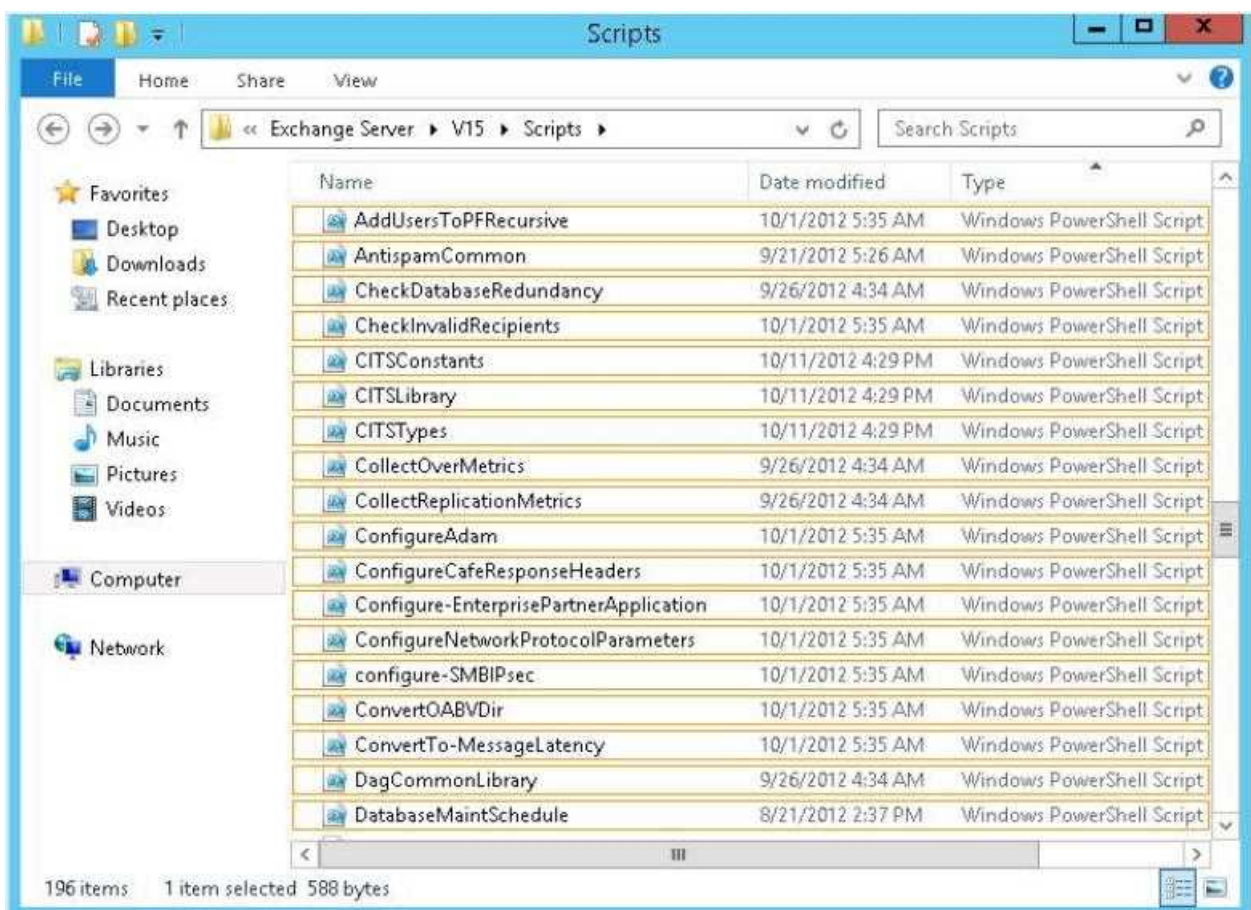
Scripts

File Home Share View

« Exchange Server ▸ V15 ▸ Scripts ▸

Search Scripts

Favorites
Desktop
Downloads
Recent places

Libraries
Documents
Music
Pictures
Videos

Computer

Network

| Name | Date modified | Type |
|---|---|---|
| AddUsersToPFRecursive | 10/1/2012 5:35 AM | Windows PowerShell Script |
| AntispamCommon | 9/21/2012 5:26 AM | Windows PowerShell Script |
| CheckDatabaseRedundancy | 9/26/2012 4:34 AM | Windows PowerShell Script |
| CheckInvalidRecipients | 10/1/2012 5:35 AM | Windows PowerShell Script |
| CITSConstants | 10/11/2012 4:29 PM | Windows PowerShell Script |
| CITSLibrary | 10/11/2012 4:29 PM | Windows PowerShell Script |
| CITSTypes | 10/11/2012 4:29 PM | Windows PowerShell Script |
| CollectOverMetrics | 9/26/2012 4:34 AM | Windows PowerShell Script |
| CollectReplicationMetrics | 9/26/2012 4:34 AM | Windows PowerShell Script |
| ConfigureAdam | 10/1/2012 5:35 AM | Windows PowerShell Script |
| ConfigureCafeResponseHeaders | 10/1/2012 5:35 AM | Windows PowerShell Script |
| Configure-EnterprisePartnerApplication | 10/1/2012 5:35 AM | Windows PowerShell Script |
| ConfigureNetworkProtocolParameters | 10/1/2012 5:35 AM | Windows PowerShell Script |
| configure-SMBIPsec | 10/1/2012 5:35 AM | Windows PowerShell Script |
| ConvertOABVDir | 10/1/2012 5:35 AM | Windows PowerShell Script |
| ConvertTo-MessageLatency | 10/1/2012 5:35 AM | Windows PowerShell Script |
| DagCommonLibrary | 9/26/2012 4:34 AM | Windows PowerShell Script |
| DatabaseMaintSchedule | 8/21/2012 2:37 PM | Windows PowerShell Script |

196 items 1 item selected 588 bytes